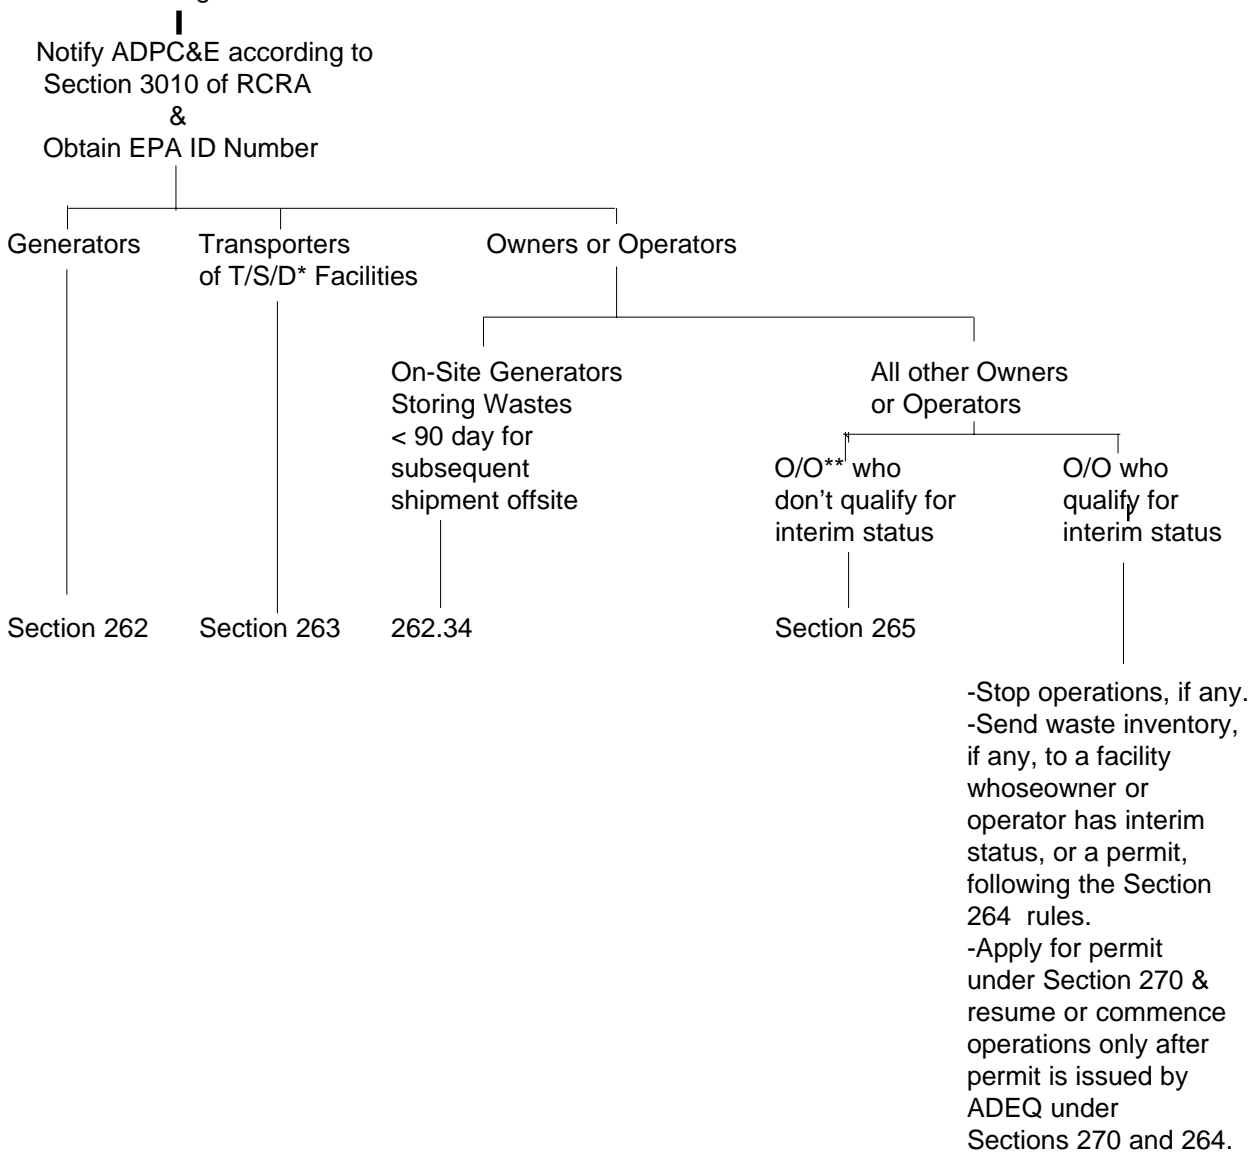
Notify ADPC&E according to Section 3010 of RCRA
&
Obtain EPA ID Number

Generators

Transporters of T/S/D* Facilities

Owners or Operators

On-Site Generators Storing Wastes < 90 day for subsequent shipment offsite

All other Owners or Operators

O/O** who don't qualify for interim status

O/O who qualify for interim status

Section 262

Section 263

262.34

Section 265

-Stop operations, if any.
-Send waste inventory, if any, to a facility whoseowner or operator has interim status, or a permit, following the Section 264 rules.
-Apply for permit under Section 270 & resume or commence operations only after permit is issued by ADEQ under Sections 270 and 264.